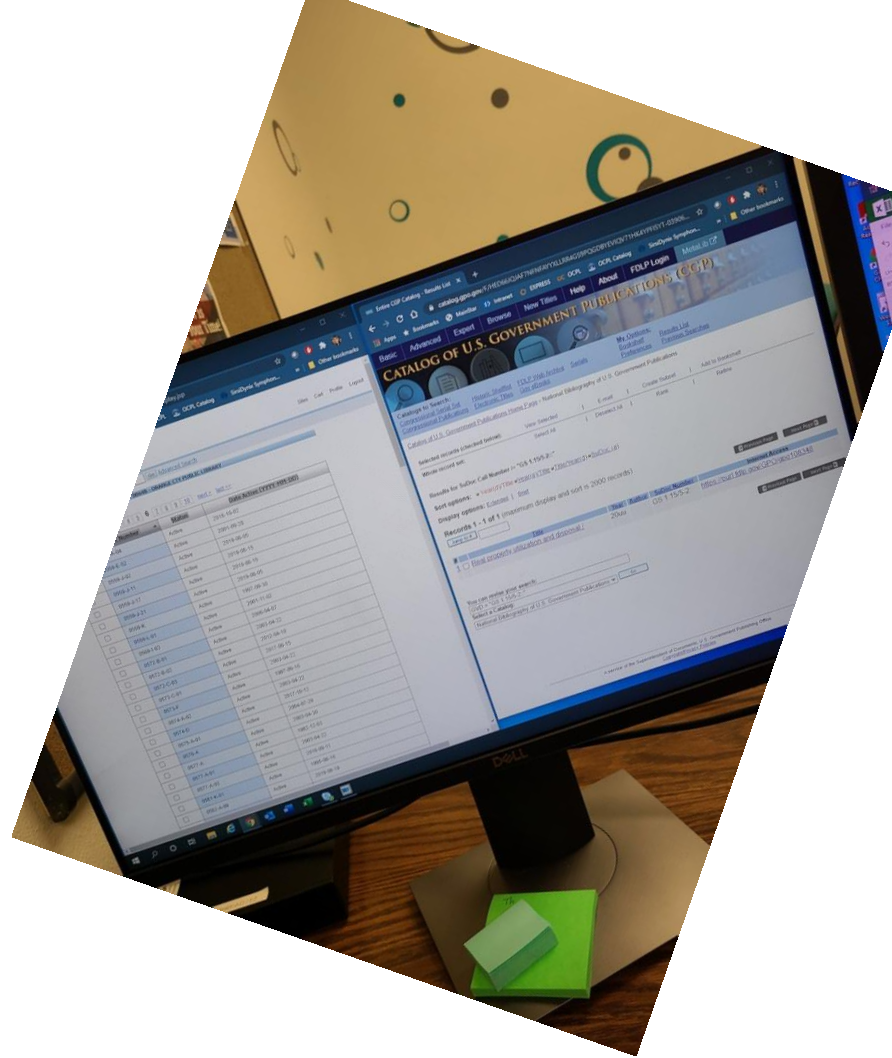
Entire CGP Catalog - Results List
catalog.gpo.gov
Apps Bookmarks MainStar Intranet EXPRESS OCPL OCPL Catalog SirsiDynix Symphon...
Other bookmarks
Basic Advanced Expert Browse New Titles Help About FDLP Login MetaLib CP
CATALOG OF U.S. GOVERNMENT PUBLICATIONS (CGP)
Catalog to Search: Congressional Serial Set Congressional Publications
Historic Shelflist Electronic Titles
FDLP Web Archive GPO eBooks
Serials
My Options: Bookshelf Preferences
Results List Previous Searches
Catalog of U.S. Government Publications Home Page - National Bibliography of U.S. Government Publications
Selected records (checked below): View Selected | E-mail | Create Subset | Add to Bookshelf
Whole record set: Select All | Deselect All | Rank | Refine
Results for SuDoc Call Number = "GS 1.15/5-2"
Sort options: Relevancy/Title, Date/Title, Title/Date, SuDoc
Display options: Expanded | Brief (maximum display and sort is 2000 records)
Records 1 - 1 of 1
Save to File
| # | Title | Date | Author | SuDoc Number | Internet Access |
|---|---|---|---|---|---|
| 1 | Real property utilization and disposal | 20xx | | GS 1.15/5-2 | https://purl.fdlp.gov/GPO/gpo108340 |
You can revise your search:
Select a Catalog
National Bibliography of U.S. Government Publications
Go
Sites Cart Profile Logout
Status
Date Active (YYYY-MM-DD)
Active
Dell